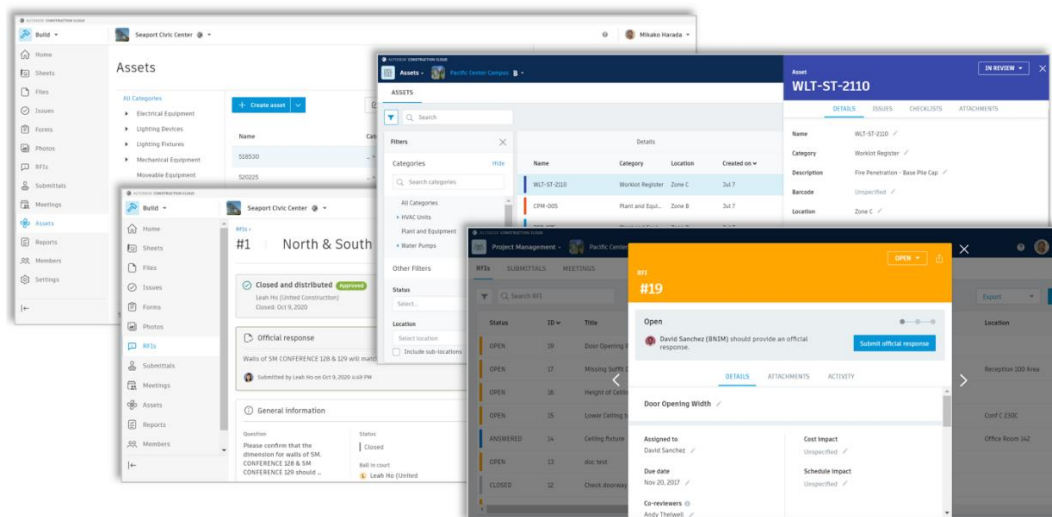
AUTODESK CONSTRUCTION CLOUD

Build

Seaport Civic Center

Mikako Harada

Home
Sheets
Files
Issues
Forms
Photos
RFIs
Submittals
Meetings
Assets
Reports
Members
Settings

Assets

All Categories
Electrical Equipment
Lighting Devices
Lighting Fixtures
Mechanical Equipment
Moveable Equipment

+ Create asset

Name
S18530
S20225

AUTODESK CONSTRUCTION CLOUD

Build

Seaport Civic Center

Home
Sheets
Files
Issues
Forms
Photos
RFIs
Submittals
Meetings
Assets
Reports
Members

RFIs >
#1 North & South

Closed and distributed Approved
Leah Ho (United Construction)
Closed: Oct 9, 2020

Official response
Walls of SM CONFERENCE 128 & 129 will mate
Submitted by Leah Ho on Oct 9, 2020 4:49 PM

General information
Question
Please confirm that the dimension for walls of SM. CONFERENCE 128 & SM CONFERENCE 129 should ...
Status
Closed
Ball in court
Leah Ho (United

AUTODESK CONSTRUCTION CLOUD
Assets
Pacific Center Campus

ASSETS

Search

Filters
Categories Hide
Search categories
All Categories
HVAC Units
Plant and Equipment
Water Pumps

Other Filters
Status
Select...
Location
Select location
Include sub-locations

Details
Name | Category | Location | Created on
WLT-ST-2110 | Worklist Register | Zone C | Jul 7
CPM-005 | Plant and Equi... | Zone B | Jul 7

Asset
WLT-ST-2110
IN REVIEW
DETAILS ISSUES CHECKLISTS ATTACHMENTS
Name WLT-ST-2110
Category Worklist Register
Description Fire Penetration - Base Pile Cap
Barcode Unspecified
Location Zone C

Project Management
Pacific Center
RFIs SUBMITTALS MEETINGS
Search RFI
Status | ID | Title
OPEN | 28 | Door Opening
OPEN | 17 | Missing Soffit
OPEN | 16 | Height of Ceilin
OPEN | 15 | Lower Ceiling
ANSWERED | 14 | Ceiling fixture
OPEN | 13 | doc test
CLOSED | 12 | Check doorway

Export
Location
Reception 100 Area
Conf C 230C
Office Room 142

RFI
#19
OPEN
Open
David Sanchez (BNIM) should provide an official response.
Submit official response
DETAILS ATTACHMENTS ACTIVITY
Door Opening Width
Assigned to
David Sanchez
Due date
Nov 20, 2017
Co-reviewers
Andy Thelwell
Cost impact
Unspecified
Schedule impact
Unspecified